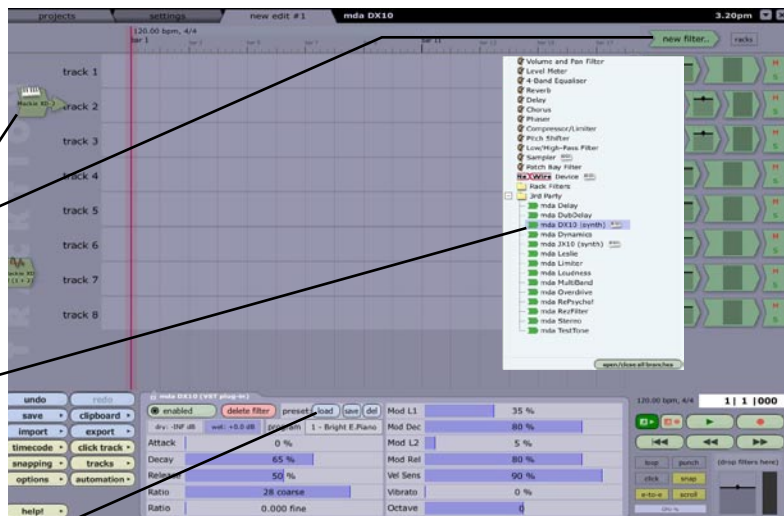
projects settings new edit #1 mda DX10 3.20pm

120.00 bpm, 4/4
bar 1

new filter... racks

track 1
Mackie XD-1 track 2
track 3
track 4
track 5
track 6
track 7
track 8

Volume and Pan Filter
Level Meter
4-Band Equaliser
Reverb
Delay
Chorus
Phaser
Compressor/Limiter
Pitch Shifter
Low/High-Pass Filter
Sampler
Patch Bay Filter
ReWire Device
Rack Filters
3rd Party
mda Delay
mda DubDelay
mda DX10 (synth)
mda Dynamics
mda JX10 (synth)
mda Leslie
mda Limiter
mda Loudness
mda MultiBand
mda Overdrive
mda RePsycho!
mda RezFilter
mda Stereo
mda TestTone
open/close all branches

undo redo
save clipboard
import export
timecode click track
snapping tracks
options automation
help!

mda DX10 (VST plug-in)
enabled delete filter preset load save del
program 1 - Bright E.Piano
Attack 0 %
Decay 65 %
Release 50 %
Ratio 28 coarse
Ratio 0.000 fine
Mod L1 35 %
Mod Dec 80 %
Mod L2 5 %
Mod Rel 80 %
Vel Sens 90 %
Vibrato 0 %
Octave 0

120.00 bpm, 4/4 1| 1 |000
loop punch (drop filters here)
click snap
e-to-e scroll